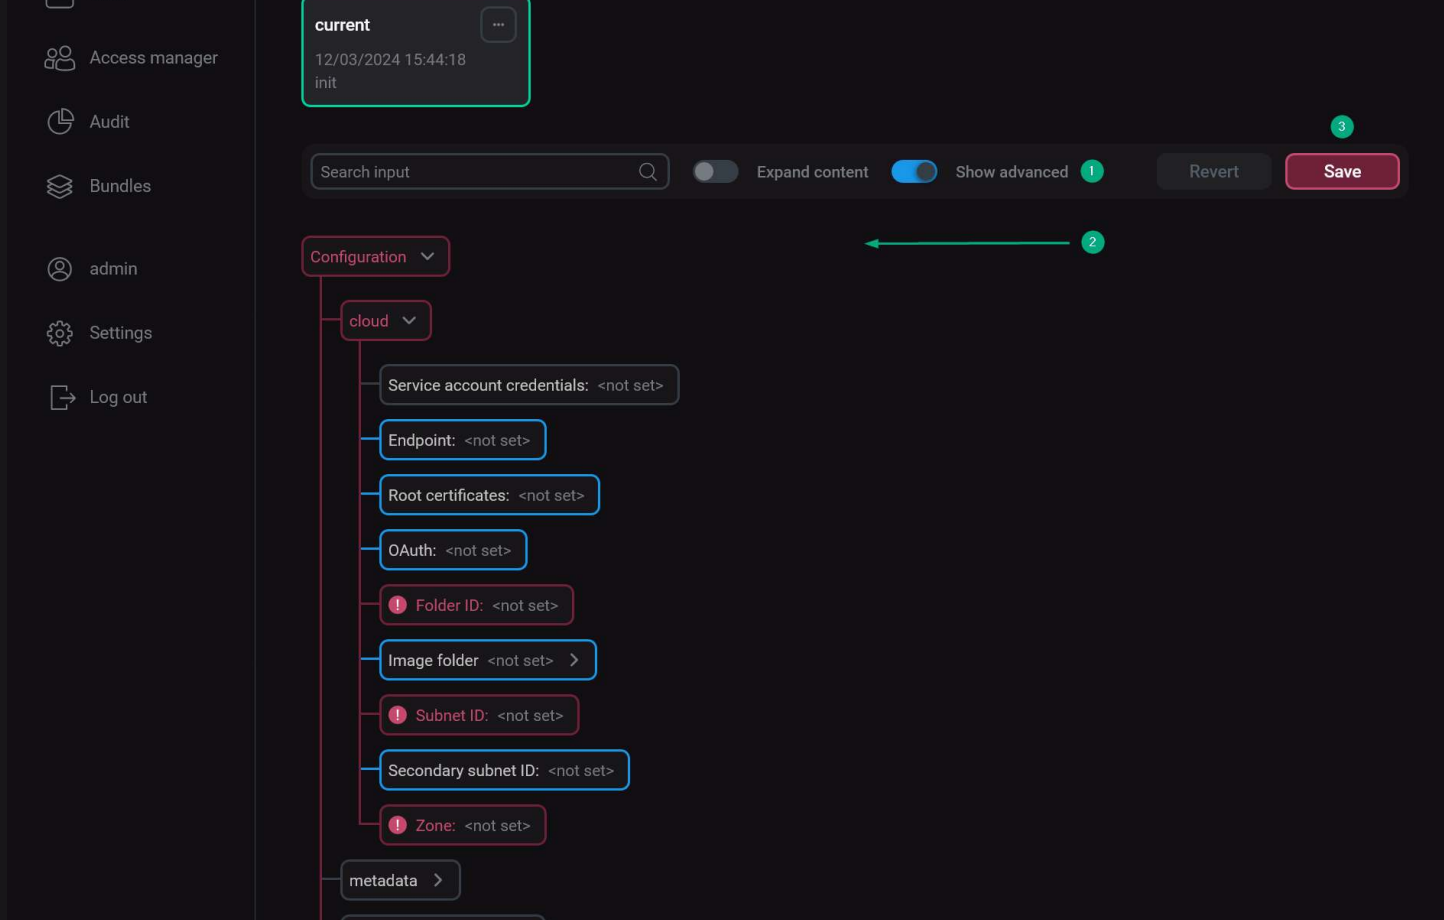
Access manager
Audit
Bundles
admin
Settings
Log out

current
12/03/2024 15:44:18
init

Search input
Expand content
Show advanced
1
Revert
3
Save

2

Configuration
cloud
Service account credentials: <not set>
Endpoint: <not set>
Root certificates: <not set>
OAuth: <not set>
Folder ID: <not set>
Image folder <not set>
Subnet ID: <not set>
Secondary subnet ID: <not set>
Zone: <not set>
metadata